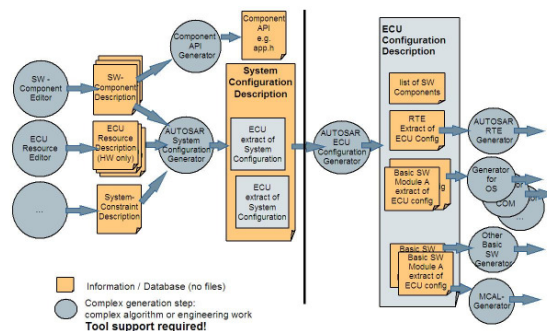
SW - Component Editor

ECU Resource Editor

...

SW-Component Description

ECU Resource Description (HW only)

System-Constraint Description

Component API Generator

Component API e.g. app.h

AUTOSAR System Configuration Generator

System Configuration Description

ECU extract of System Configuration

ECU extract of System Configuration

AUTOSAR ECU Configuration Generator

ECU Configuration Description

list of SW Components

RTE Extract of ECU Config

Basic SW Module A extract of ECU config

Basic SW Module A extract of ECU config

AUTOSAR RTE Generator

Generator for OS

COM

Other Basic SW Generator

MCAL-Generator

Information / Database (no files)

Complex generation step: complex algorithm or engineering work

Tool support required!